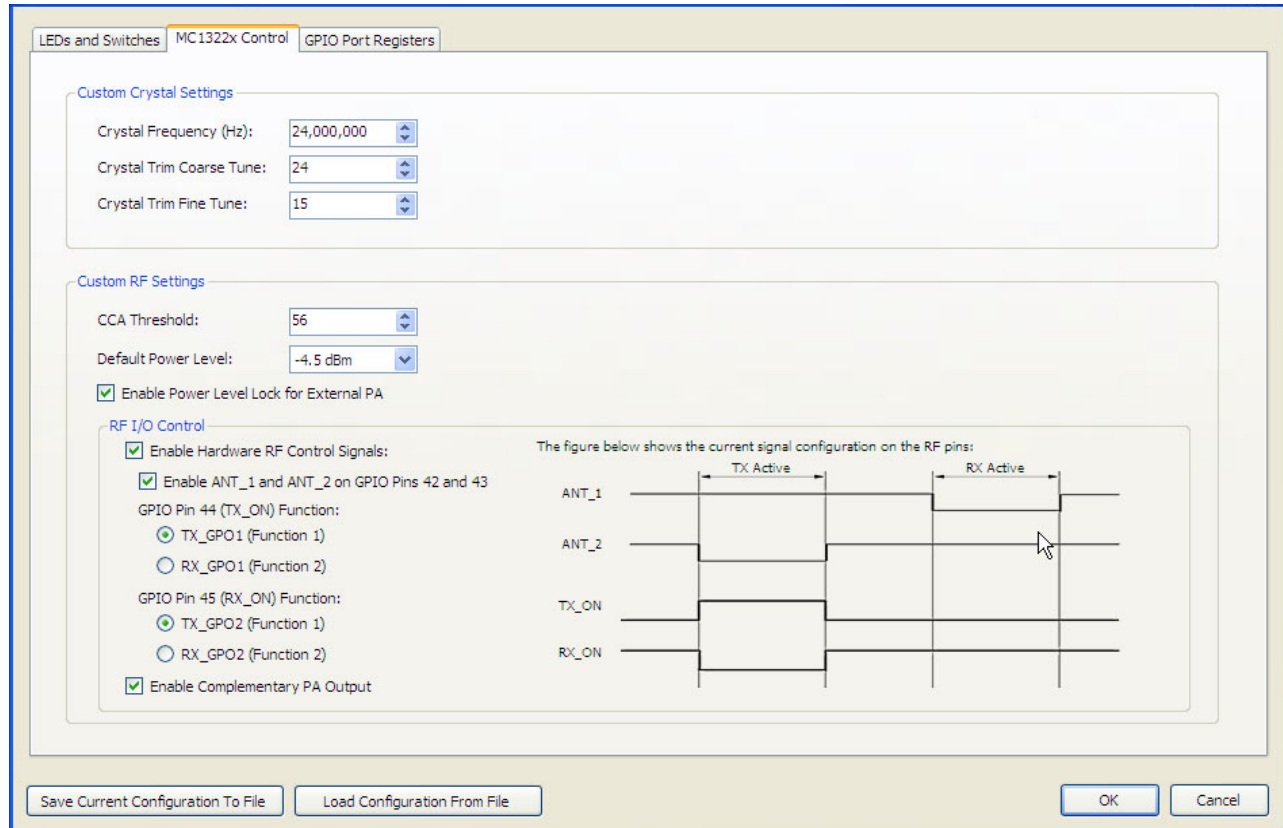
LEDs and Switches | MC1322x Control | GPIO Port Registers

Custom Crystal Settings

Crystal Frequency (Hz): 24,000,000

Crystal Trim Coarse Tune: 24

Crystal Trim Fine Tune: 15

Custom RF Settings

CCA Threshold: 56

Default Power Level: -4.5 dBm

Enable Power Level Lock for External PA

RF I/O Control

Enable Hardware RF Control Signals:

Enable ANT_1 and ANT_2 on GPIO Pins 42 and 43

GPIO Pin 44 (TX_ON) Function:

TX_GPO1 (Function 1)

RX_GPO1 (Function 2)

GPIO Pin 45 (RX_ON) Function:

TX_GPO2 (Function 1)

RX_GPO2 (Function 2)

Enable Complementary PA Output

The figure below shows the current signal configuration on the RF pins:

TX Active

RX Active

ANT_1

ANT_2

TX_ON

RX_ON

Save Current Configuration To File

Load Configuration From File

OK

Cancel